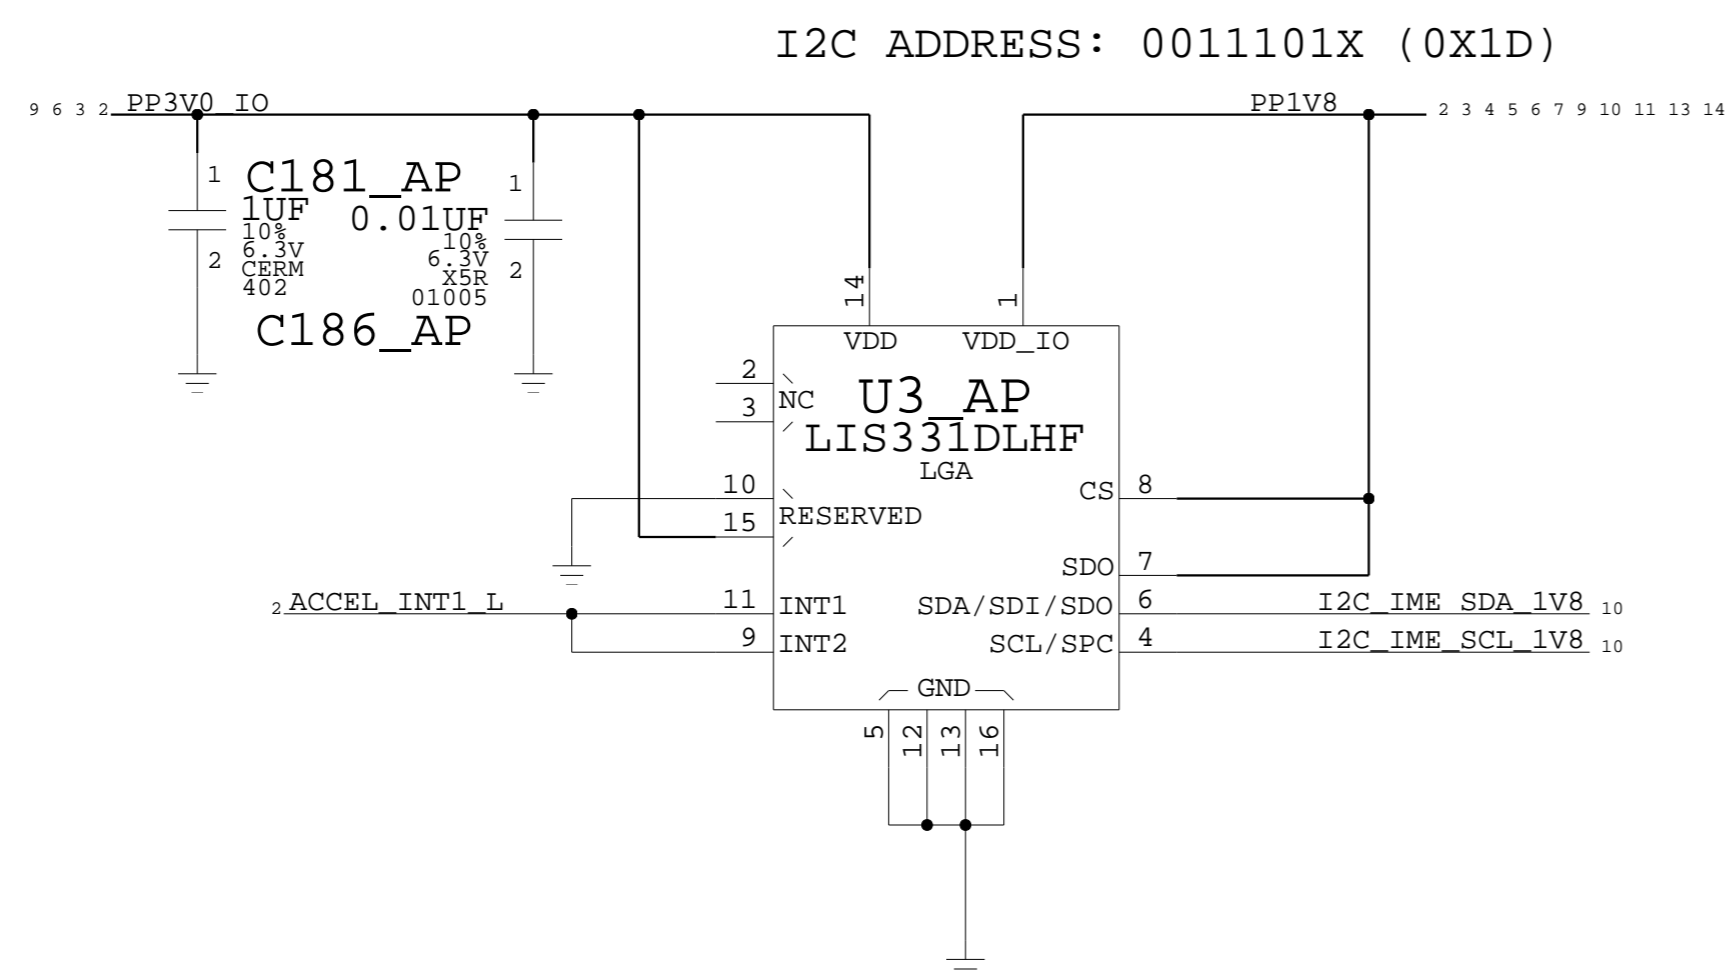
I2C ADDRESS: 0011101X (0X1D)

9 6 3 2 PP3V0_IO

PP1V8 2 3 4 5 6 7 9 10 11 13 14

1
C181_AP
1UF
10%
6.3V
CERM
402
2

1
0.01UF
10%
6.3V
X5R
01005
2

C186_AP

14
1
VDD
VDD_IO
2
3
NC
U3_AP
LIS331DLHF
LGA
10
15
RESERVED
CS
8
SDO
7
2 ACCEL_INT1_L
11
INT1
9
INT2
SDA/SDI/SDO
6
SCL/SPC
4
I2C_IME_SDA_1V8 10
I2C_IME_SCL_1V8 10
GND
5
12
13
16